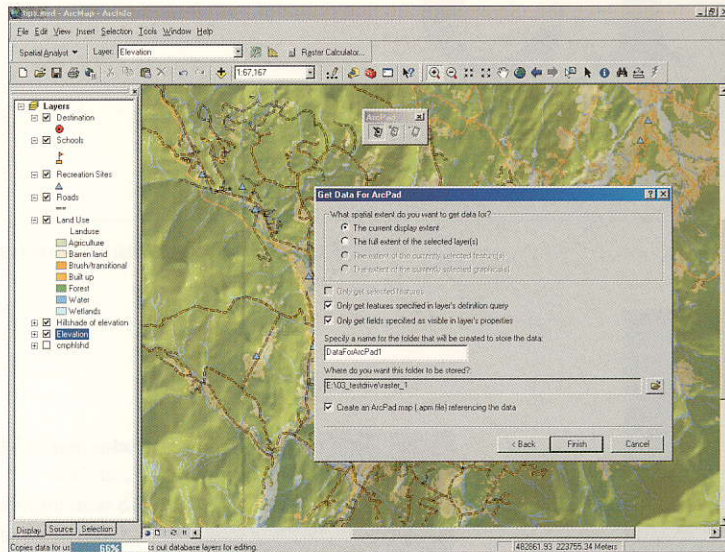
tips.mxd - ArcMap - ArcInfo

File Edit View Insert Selection Tools Window Help

Spatial Analyst ▼ Layer: Elevation

Raster Calculator...

1:67,167

Layers
Destination
Schools
Recreation Sites
Roads
Land Use
Landuse
Agriculture
Barren land
Brush/transitional
Built up
Forest
Water
Wetlands
Hillshade of elevation
Elevation
orophishd

ArcPad

Get Data For ArcPad

What spatial extent do you want to get data for?
The current display extent
The full extent of the selected layer(s)
The extent of the currently selected feature(s)
The extent of the currently selected graphic(s)

Only get selected features
Only get features specified in layer's definition query
Only get fields specified as visible in layer's properties

Specify a name for the folder that will be created to store the data:
DataForArcPad1

Where do you want this folder to be stored?
E:\03_testdrive\raster_1

Create an ArcPad map (.apm file) referencing the data

< Back Finish Cancel

Display Source Selection

Copies data for us 66% ts out database layers for editing.

482861.93 223755.34 Meters